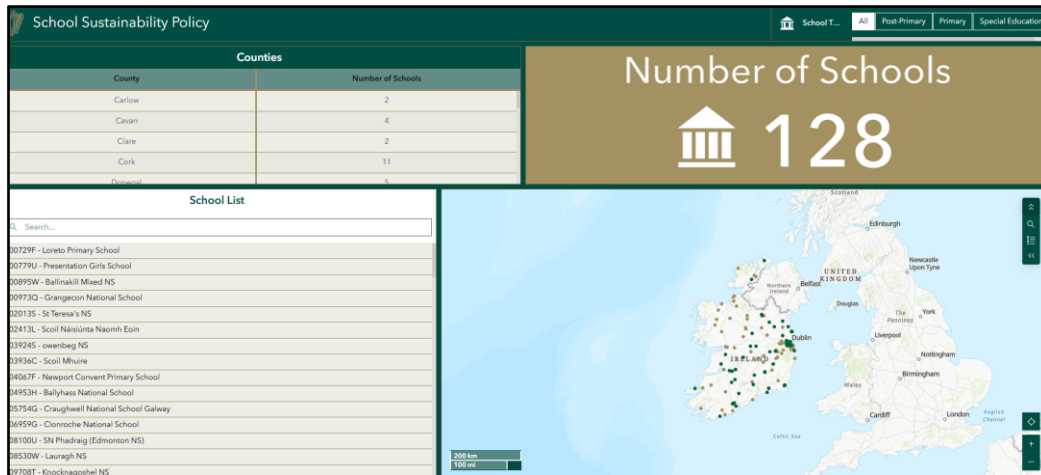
School Sustainability Policy

School T... All Post-Primary Primary Special Education

Counties

| County | Number of Schools |
|---|---|
| Carlow | 2 |
| Cavan | 4 |
| Clare | 2 |
| Cork | 11 |
| Donegal | 5 |

Number of Schools

128

School List

Search...

00729F - Loreto Primary School
00779U - Presentation Girls School
00895W - Ballinakill Mixed NS
00973Q - Grangecon National School
02013S - St Teresa's NS
02413L - Scoil Náisiúnta Naomh Eoin
03924S - owenbeg NS
03936C - Scoil Mhuire
04067F - Newport Convent Primary School
04953H - Ballyhass National School
05754G - Craughwell National School Galway
06959G - Clonroche National School
08100U - SN Phadraig (Edmonton NS)
08530W - Lauragh NS
09708T - Knocknagoshel NS

Scotland
Edinburgh
Newcastle Upon Tyne
UNITED KINGDOM
Northern Ireland
Belfast
Douglas
The Pennines
York
Dublin
Liverpool
IRELAND
Nottingham
Birmingham
Wales
Cardiff
London
English Channel
Celtic Sea
200 km
100 mi